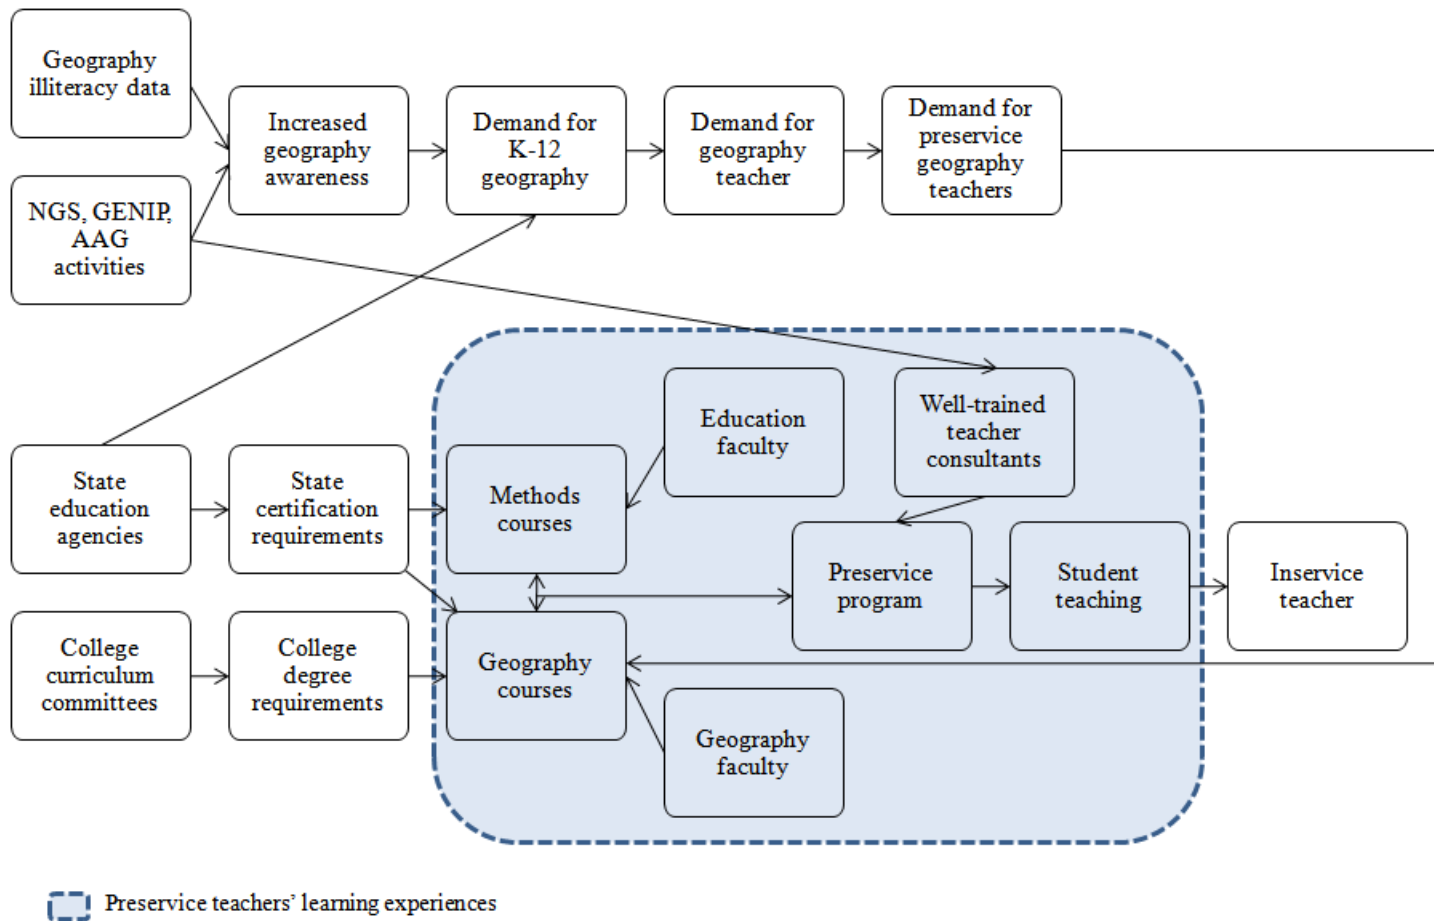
Geography illiteracy data

NGS, GENIP, AAG activities

Increased geography awareness

Demand for K-12 geography

Demand for geography teacher

Demand for preservice geography teachers

Education faculty

Well-trained teacher consultants

State education agencies

State certification requirements

Methods courses

Preservice program

Student teaching

Inservice teacher

College curriculum committees

College degree requirements

Geography courses

Geography faculty

Preservice teachers' learning experiences